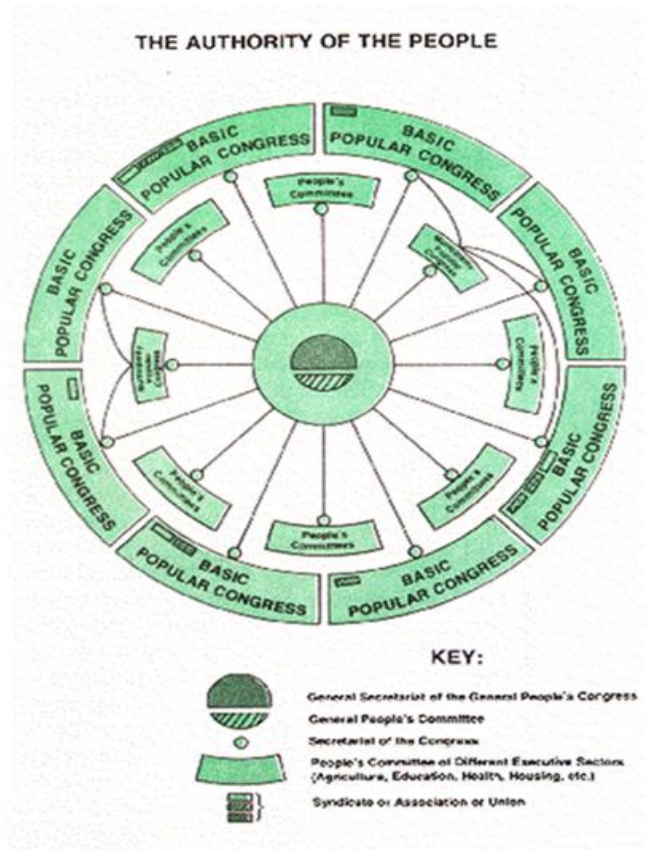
THE AUTHORITY OF THE PEOPLE

BASIC POPULAR CONGRESS

BASIC POPULAR CONGRESS

BASIC POPULAR CONGRESS

BASIC POPULAR CONGRESS

BASIC POPULAR CONGRESS

BASIC POPULAR CONGRESS

BASIC POPULAR CONGRESS

BASIC POPULAR CONGRESS

People's Committees

People's Committees

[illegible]

People's Committees

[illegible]

People's Committees

People's Committees

People's Committees

KEY:

General Secretariat of the General People's Congress

General People's Committee

Secretariat of the Congress

People's Committee of Different Executive Sectors (Agriculture, Education, Health, Housing, etc.)

Syndicate or Association or Union